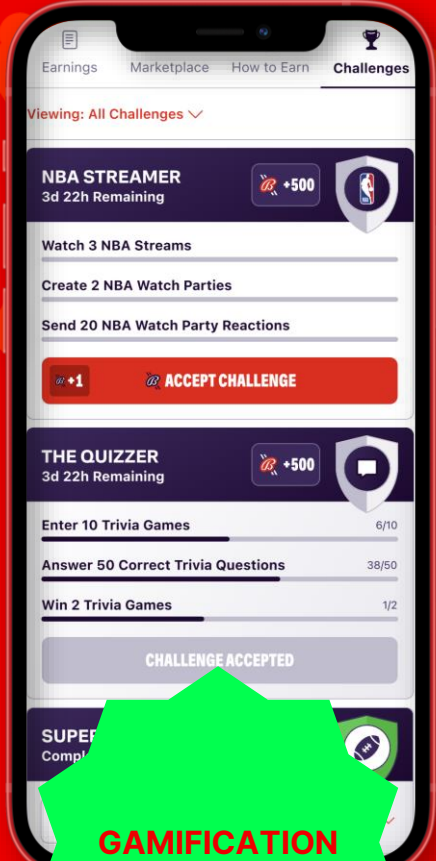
Earnings Marketplace How to Earn Challenges

Viewing: All Challenges

NBA STREAMER
3d 22h Remaining
+500

Watch 3 NBA Streams

Create 2 NBA Watch Parties

Send 20 NBA Watch Party Reactions

+1 ACCEPT CHALLENGE

THE QUIZZER
3d 22h Remaining
+500

Enter 10 Trivia Games 6/10

Answer 50 Correct Trivia Questions 38/50

Win 2 Trivia Games 1/2

CHALLENGE ACCEPTED

SUPER
Compl

GAMIFICATION